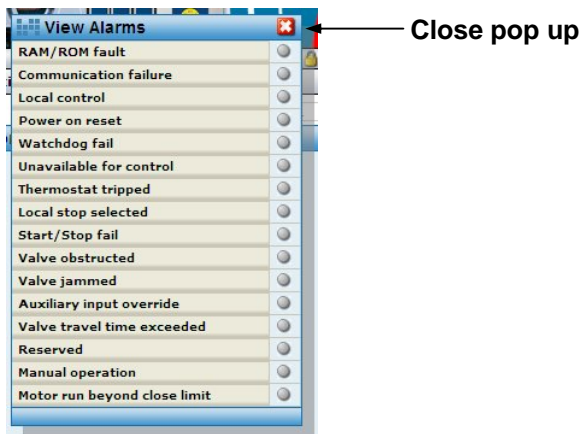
View Alarms

Close pop up

RAM/ROM fault
Communication failure
Local control
Power on reset
Watchdog fail
Unavailable for control
Thermostat tripped
Local stop selected
Start/Stop fail
Valve obstructed
Valve jammed
Auxiliary input override
Valve travel time exceeded
Reserved
Manual operation
Motor run beyond close limit